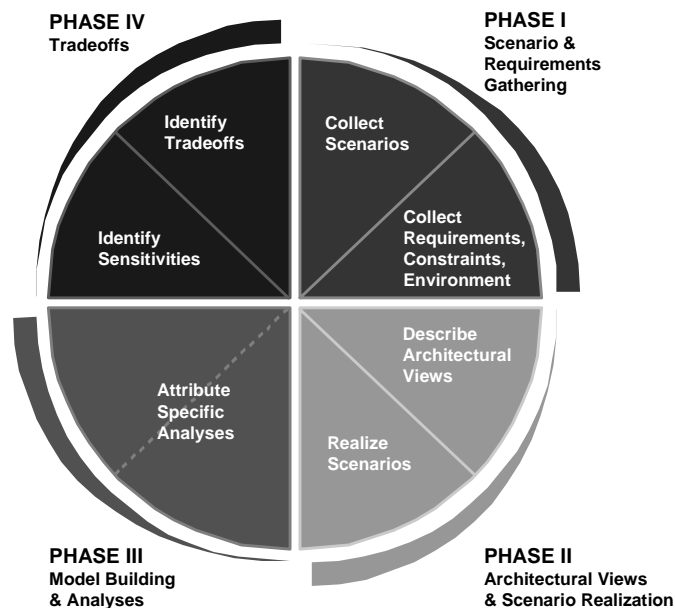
PHASE IV
Tradeoffs

PHASE I
Scenario & Requirements Gathering

Identify Tradeoffs

Collect Scenarios

Identify Sensitivities

Collect Requirements, Constraints, Environment

Describe Architectural Views

Attribute Specific Analyses

Realize Scenarios

PHASE III
Model Building & Analyses

PHASE II
Architectural Views & Scenario Realization